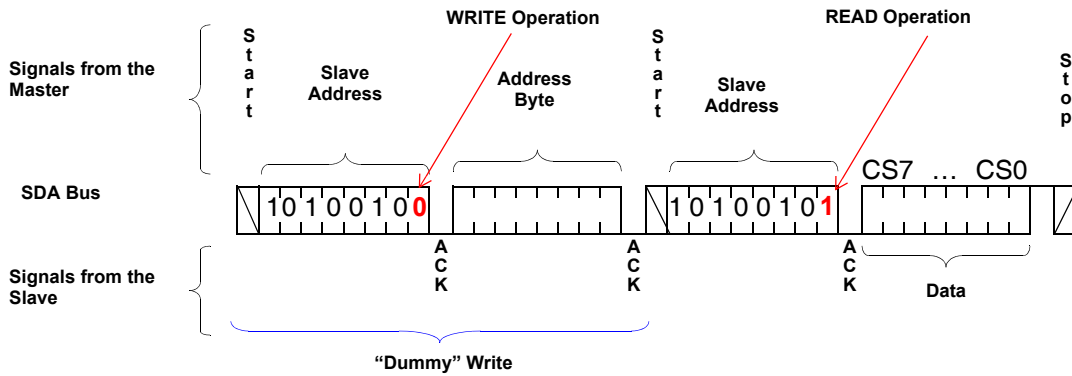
Signals from the Master

Start

Slave Address

WRITE Operation

Address Byte

Start

Slave Address

READ Operation

Stop

SDA Bus

1 0 1 0 0 1 0 0

1 0 1 0 0 1 0 1

CS7 … CS0

ACK

ACK

ACK

Signals from the Slave

Data

"Dummy" Write